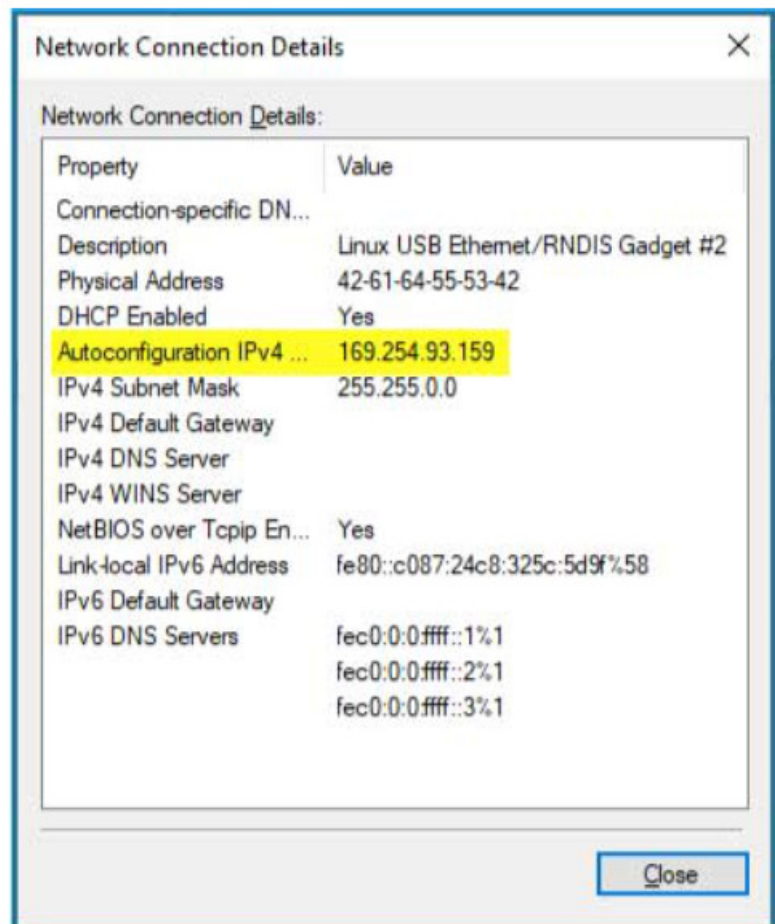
Network Connection Details

×

Network Connection Details:

| Property | Value |
|---|---|
| Connection-specific DN... | |
| Description | Linux USB Ethernet/RNDIS Gadget #2 |
| Physical Address | 42-61-64-55-53-42 |
| DHCP Enabled | Yes |
| Autoconfiguration IPv4 ... | 169.254.93.159 |
| IPv4 Subnet Mask | 255.255.0.0 |
| IPv4 Default Gateway | |
| IPv4 DNS Server | |
| IPv4 WINS Server | |
| NetBIOS over Tcpip En... | Yes |
| Link-local IPv6 Address | fe80::c087:24c8:325c:5d9f%58 |
| IPv6 Default Gateway | |
| IPv6 DNS Servers | fec0:0:0:ffff::1%1 |
| | fec0:0:0:ffff::2%1 |
| | fec0:0:0:ffff::3%1 |

Close